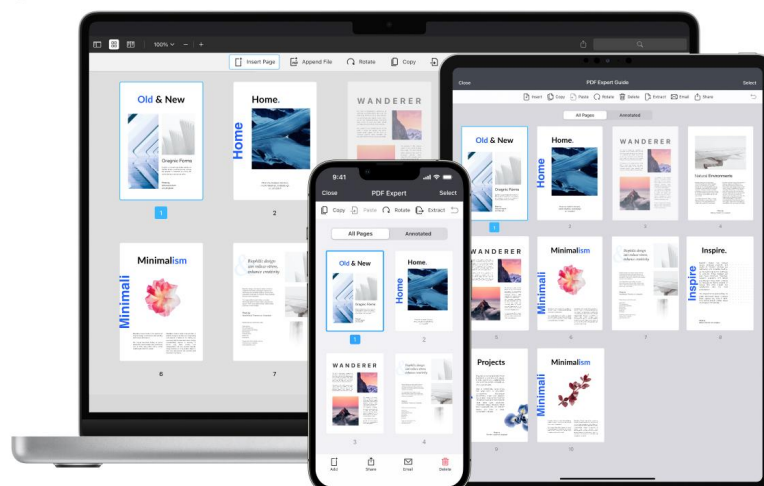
100%

Insert Page Append File Rotate Copy

Old & New
Graphic Forms
1

Home.
Home
2

WANDERER

Minimalism
Minimali
6

7

Close PDF Expert Guide Select

Insert Copy Paste Rotate Delete Extract Email Share

All Pages Annotated

Old & New
1

Home.
Home
2

WANDERER
3

Natural Environments
4

WANDERER
5

Minimalism
Minimali
6

7

Inspire.
Inspire
8

Projects
9

Minimalism
Minimali
10

9:41

Close PDF Expert Select

Copy Paste Rotate Extract

All Pages Annotated

Old & New
Graphic Forms
1

Home.
Home
2

WANDERER
3

4

Add Share Email Delete